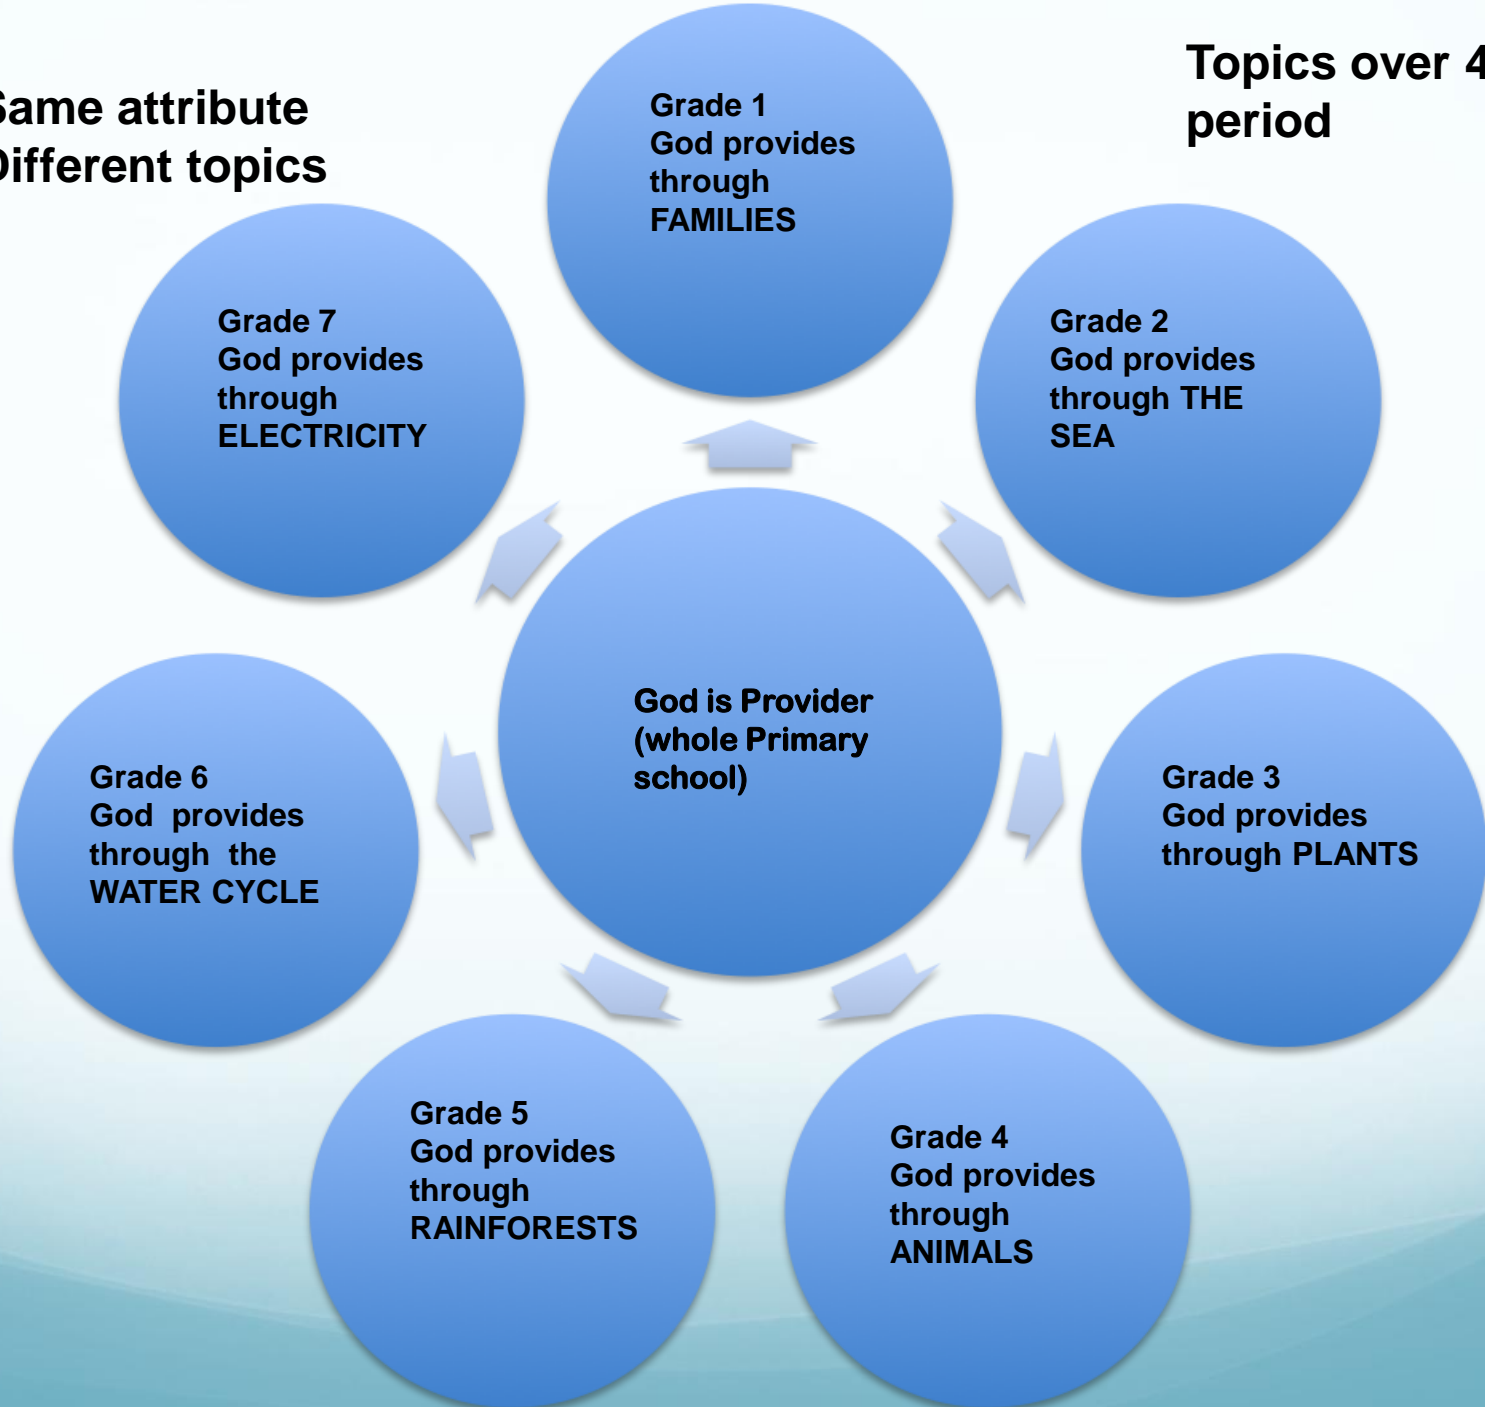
ame attribute
ifferent topics

Topics over 4
period

Grade 1
God provides through FAMILIES

Grade 7
God provides through ELECTRICITY

Grade 2
God provides through THE SEA

God is Provider (whole Primary school)

Grade 6
God provides through the WATER CYCLE

Grade 3
God provides through PLANTS

Grade 5
God provides through RAINFORESTS

Grade 4
God provides through ANIMALS